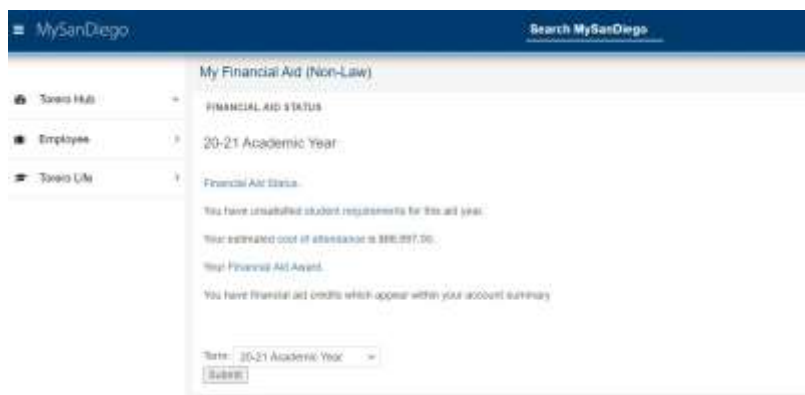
≡ MySanDiego

Search MySanDiego

Torero Hub

Employee

Torero Life

My Financial Aid (Non-Law)

FINANCIAL AID STATUS

20-21 Academic Year

Financial Aid Status

You have unsatisfied student requirements for this aid year.

Your estimated cost of attendance is $86,897.00.

Your Financial Aid Award.

You have financial aid credits which appear within your account summary.

Term: 20-21 Academic Year

Submit